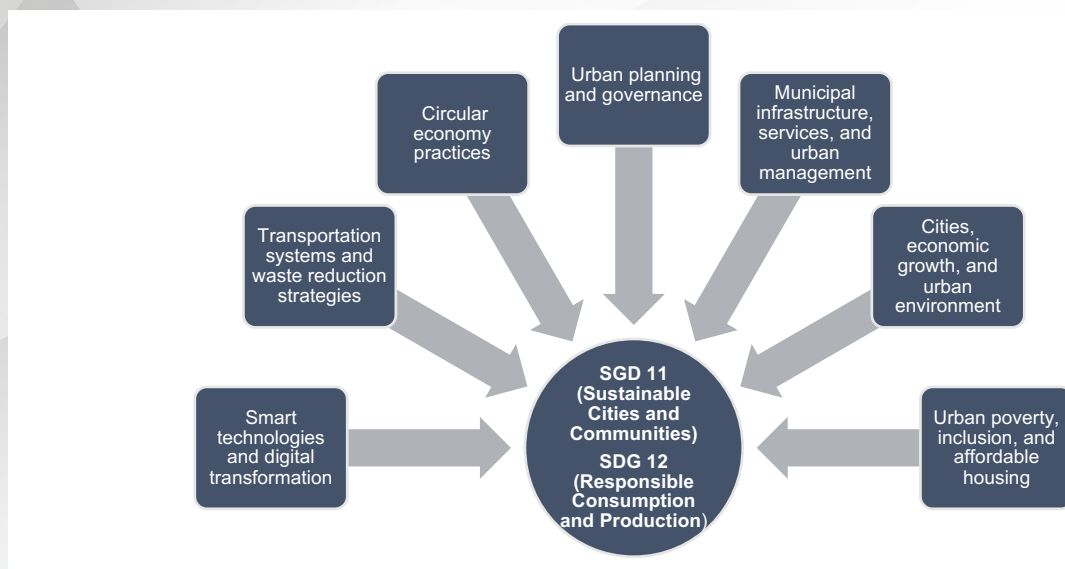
Urban planning and governance

Circular economy practices

Municipal infrastructure, services, and urban management

Transportation systems and waste reduction strategies

Cities, economic growth, and urban environment

Smart technologies and digital transformation

SGD 11 (Sustainable Cities and Communities)
SDG 12 (Responsible Consumption and Production)

Urban poverty, inclusion, and affordable housing